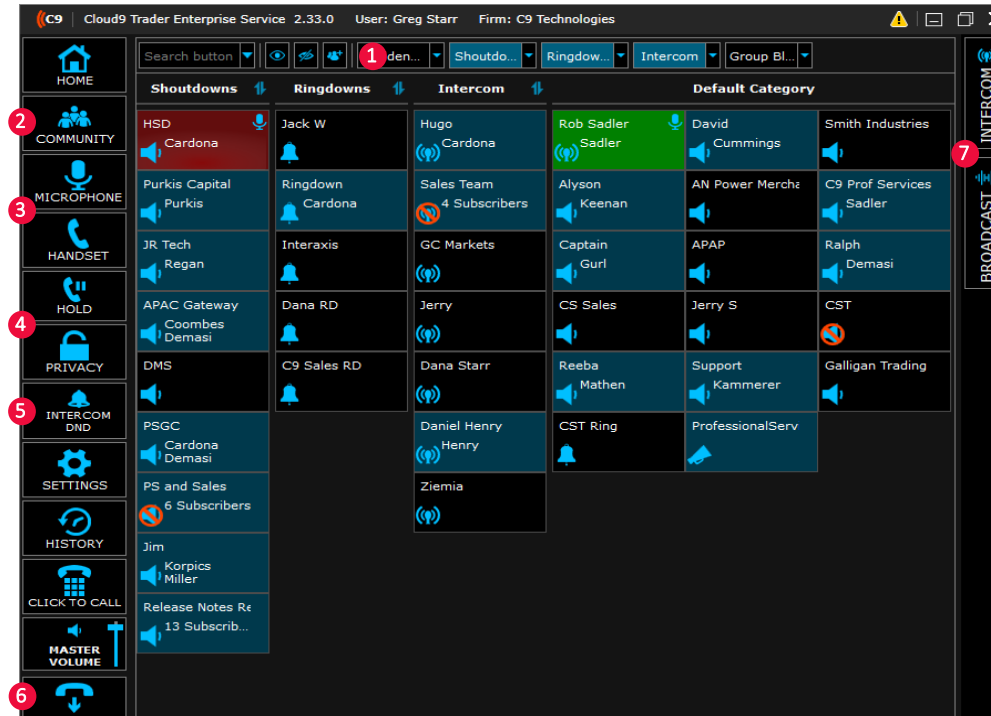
C9 | Cloud9 Trader Enterprise Service 2.33.0 User: Greg Starr Firm: C9 Technologies

HOME
2 COMMUNITY
3 MICROPHONE
HANDSET
HOLD
4 PRIVACY
5 INTERCOM DND
SETTINGS
HISTORY
CLICK TO CALL
MASTER VOLUME
6

Search button | 1 Iden... | Shoutdo... | Ringdow... | Intercom | Group Bl...

| Shoutdowns | Ringdowns | Intercom | Default Category | | |
|---|---|---|---|---|---|
| HSD Cardona | Jack W | Hugo Cardona | Rob Sadler Sadler | David Cummings | Smith Industries |
| Purkis Capital Purkis | Ringdown Cardona | Sales Team 4 Subscribers | Alyson Keenan | AN Power Mercha | C9 Prof Services Sadler |
| JR Tech Regan | Interaxis | GC Markets | Captain Gurl | APAP | Ralph Demasi |
| APAC Gateway Coombes Demasi | Dana RD | Jerry | CS Sales | Jerry S | CST |
| DMS | C9 Sales RD | Dana Starr | Reeba Mathen | Support Kammerer | Galligan Trading |
| PSGC Cardona Demasi | | Daniel Henry Henry | CST Ring | ProfessionalServ | |
| PS and Sales 6 Subscribers | | Ziemia | | | |
| Jim Korpics Miller | | | | | |
| Release Notes Re 13 Subscrib... | | | | | |

INTERCOM
7
BROADCAST